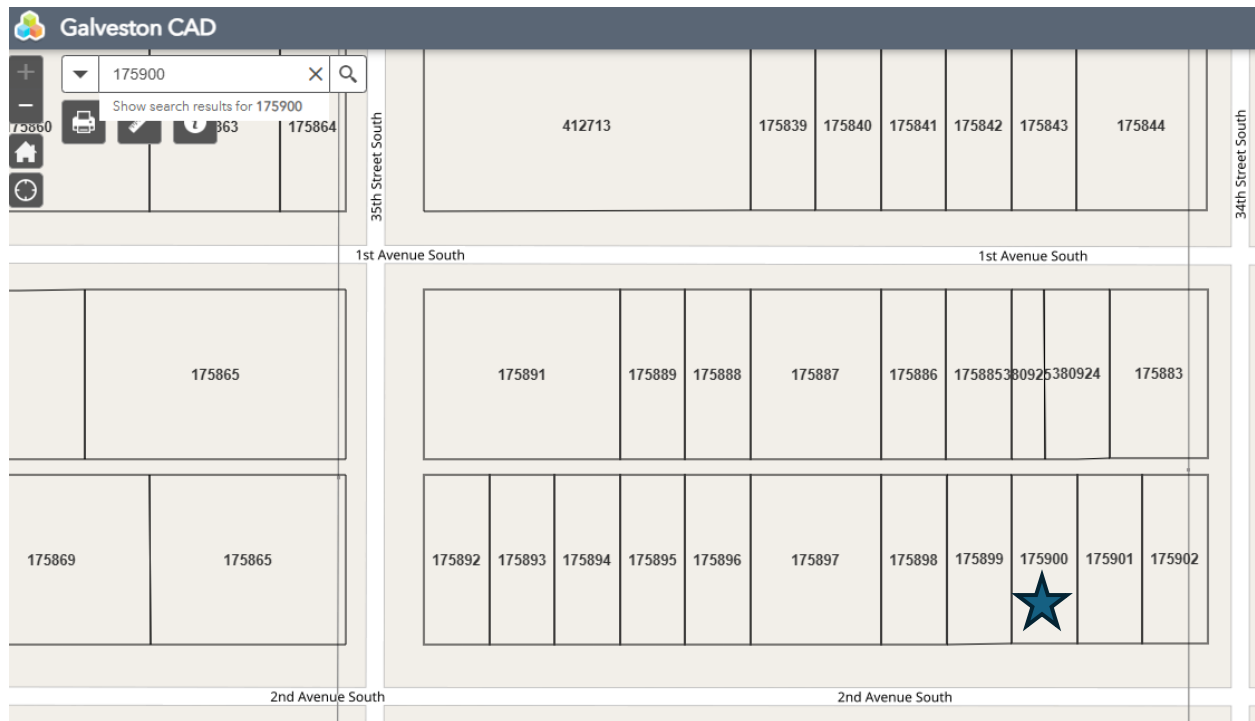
Galveston CAD

175900

Show search results for 175900

75860
863
175864
35th Street South
412713
175839
175840
175841
175842
175843
175844
34th Street South

1st Avenue South
1st Avenue South

175865
175891
175889
175888
175887
175886
175885380925380924
175883

175869
175865
175892
175893
175894
175895
175896
175897
175898
175899
175900
175901
175902

2nd Avenue South
2nd Avenue South